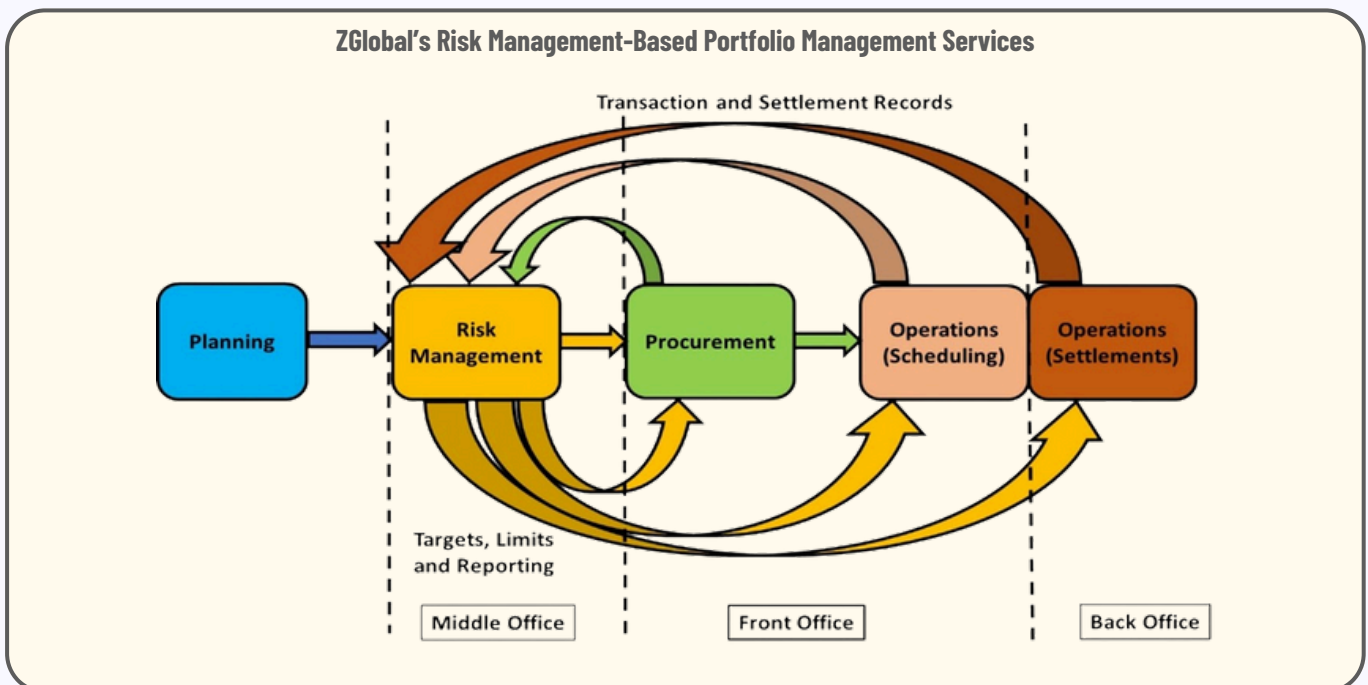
ZGlobal's Risk Management-Based Portfolio Management Services

Transaction and Settlement Records

Planning

Risk Management

Procurement

Operations (Scheduling)

Operations (Settlements)

Targets, Limits and Reporting

Middle Office

Front Office

Back Office